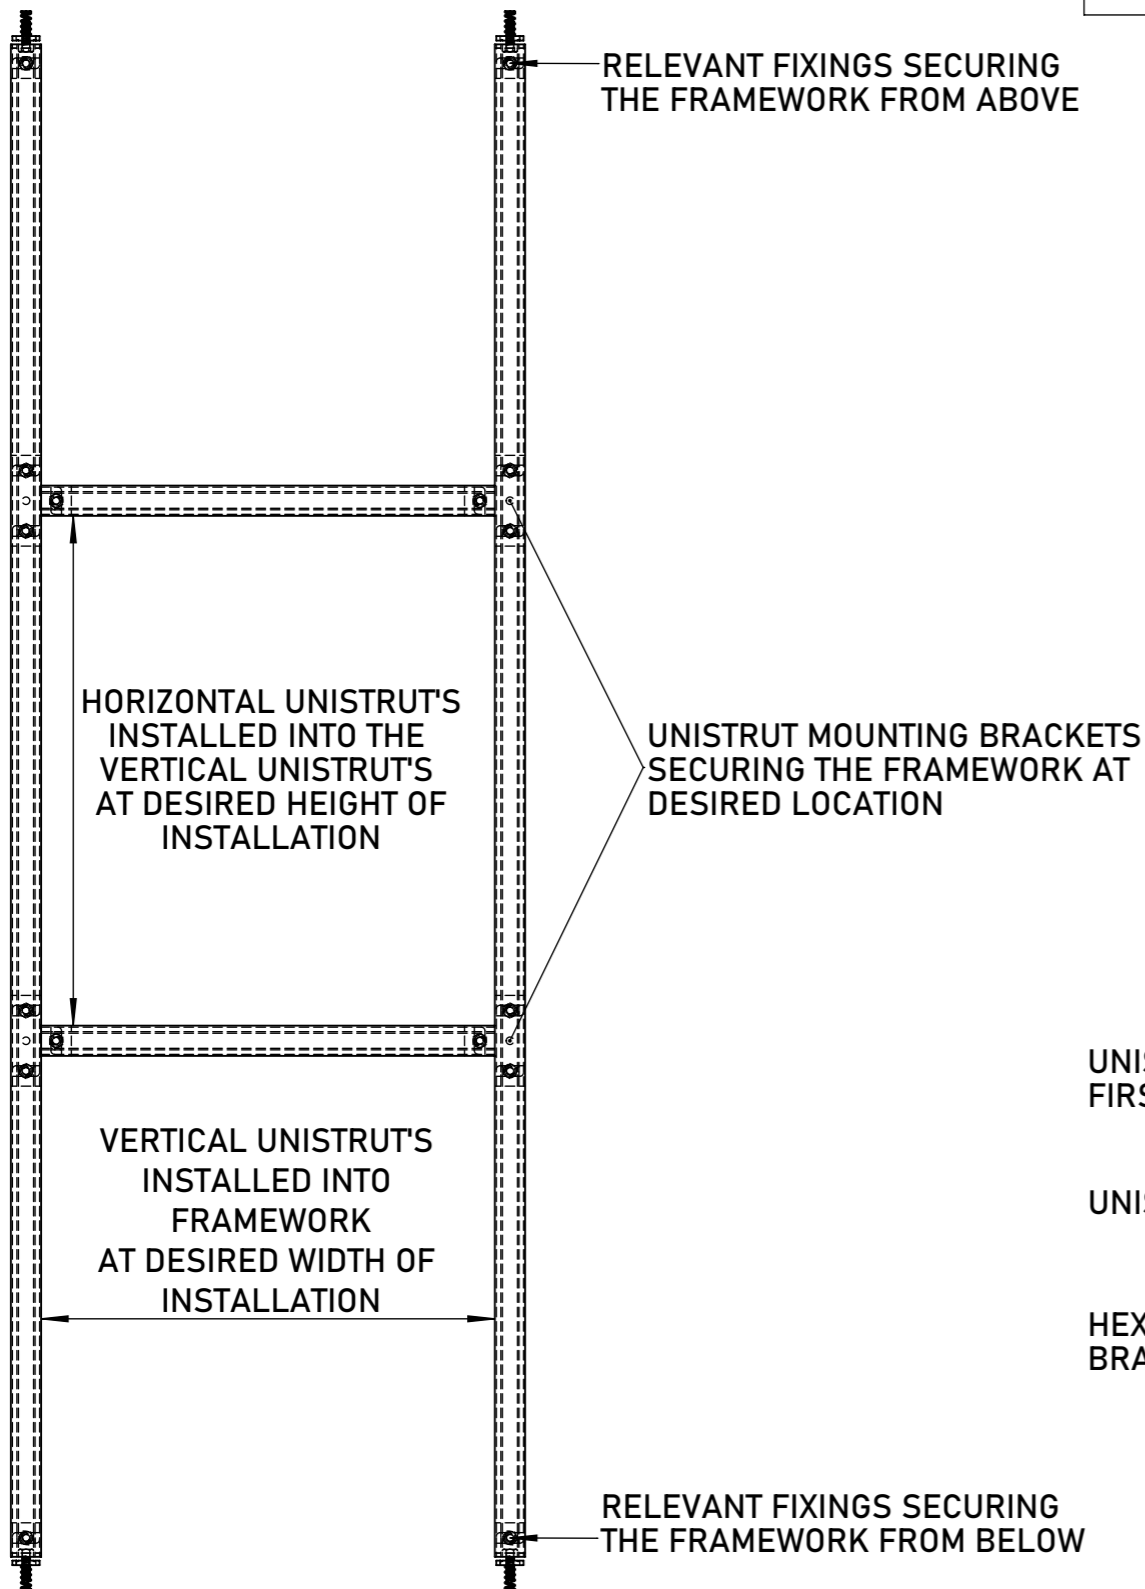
RELEVANT FIXINGS SECURING THE FRAMEWORK FROM ABOVE

HORIZONTAL UNISTRUT'S INSTALLED INTO THE VERTICAL UNISTRUT'S AT DESIRED HEIGHT OF INSTALLATION

UNISTRUT MOUNTING BRACKETS SECURING THE FRAMEWORK AT DESIRED LOCATION

UNIS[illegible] FIRS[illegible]

VERTICAL UNISTRUT'S INSTALLED INTO FRAMEWORK AT DESIRED WIDTH OF INSTALLATION

UNIS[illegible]

HEX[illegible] BRA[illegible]

RELEVANT FIXINGS SECURING THE FRAMEWORK FROM BELOW